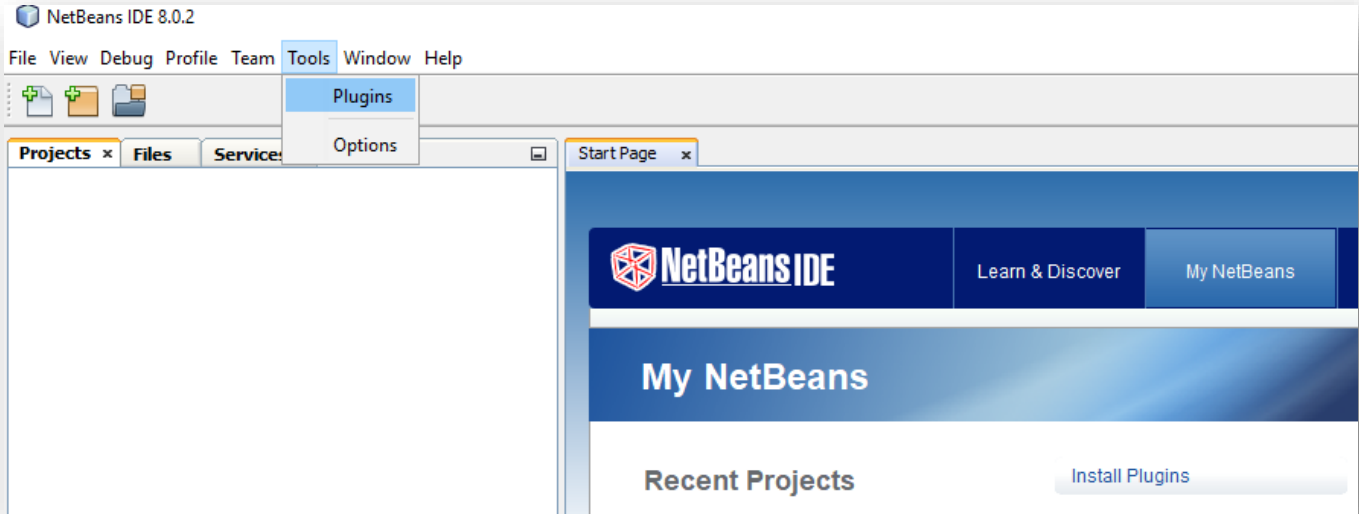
NetBeans IDE 8.0.2

File View Debug Profile Team Tools Window Help

Plugins

Options

Projects × Files Services

Start Page ×

NetBeans IDE

Learn & Discover

My NetBeans

My NetBeans

Recent Projects

Install Plugins